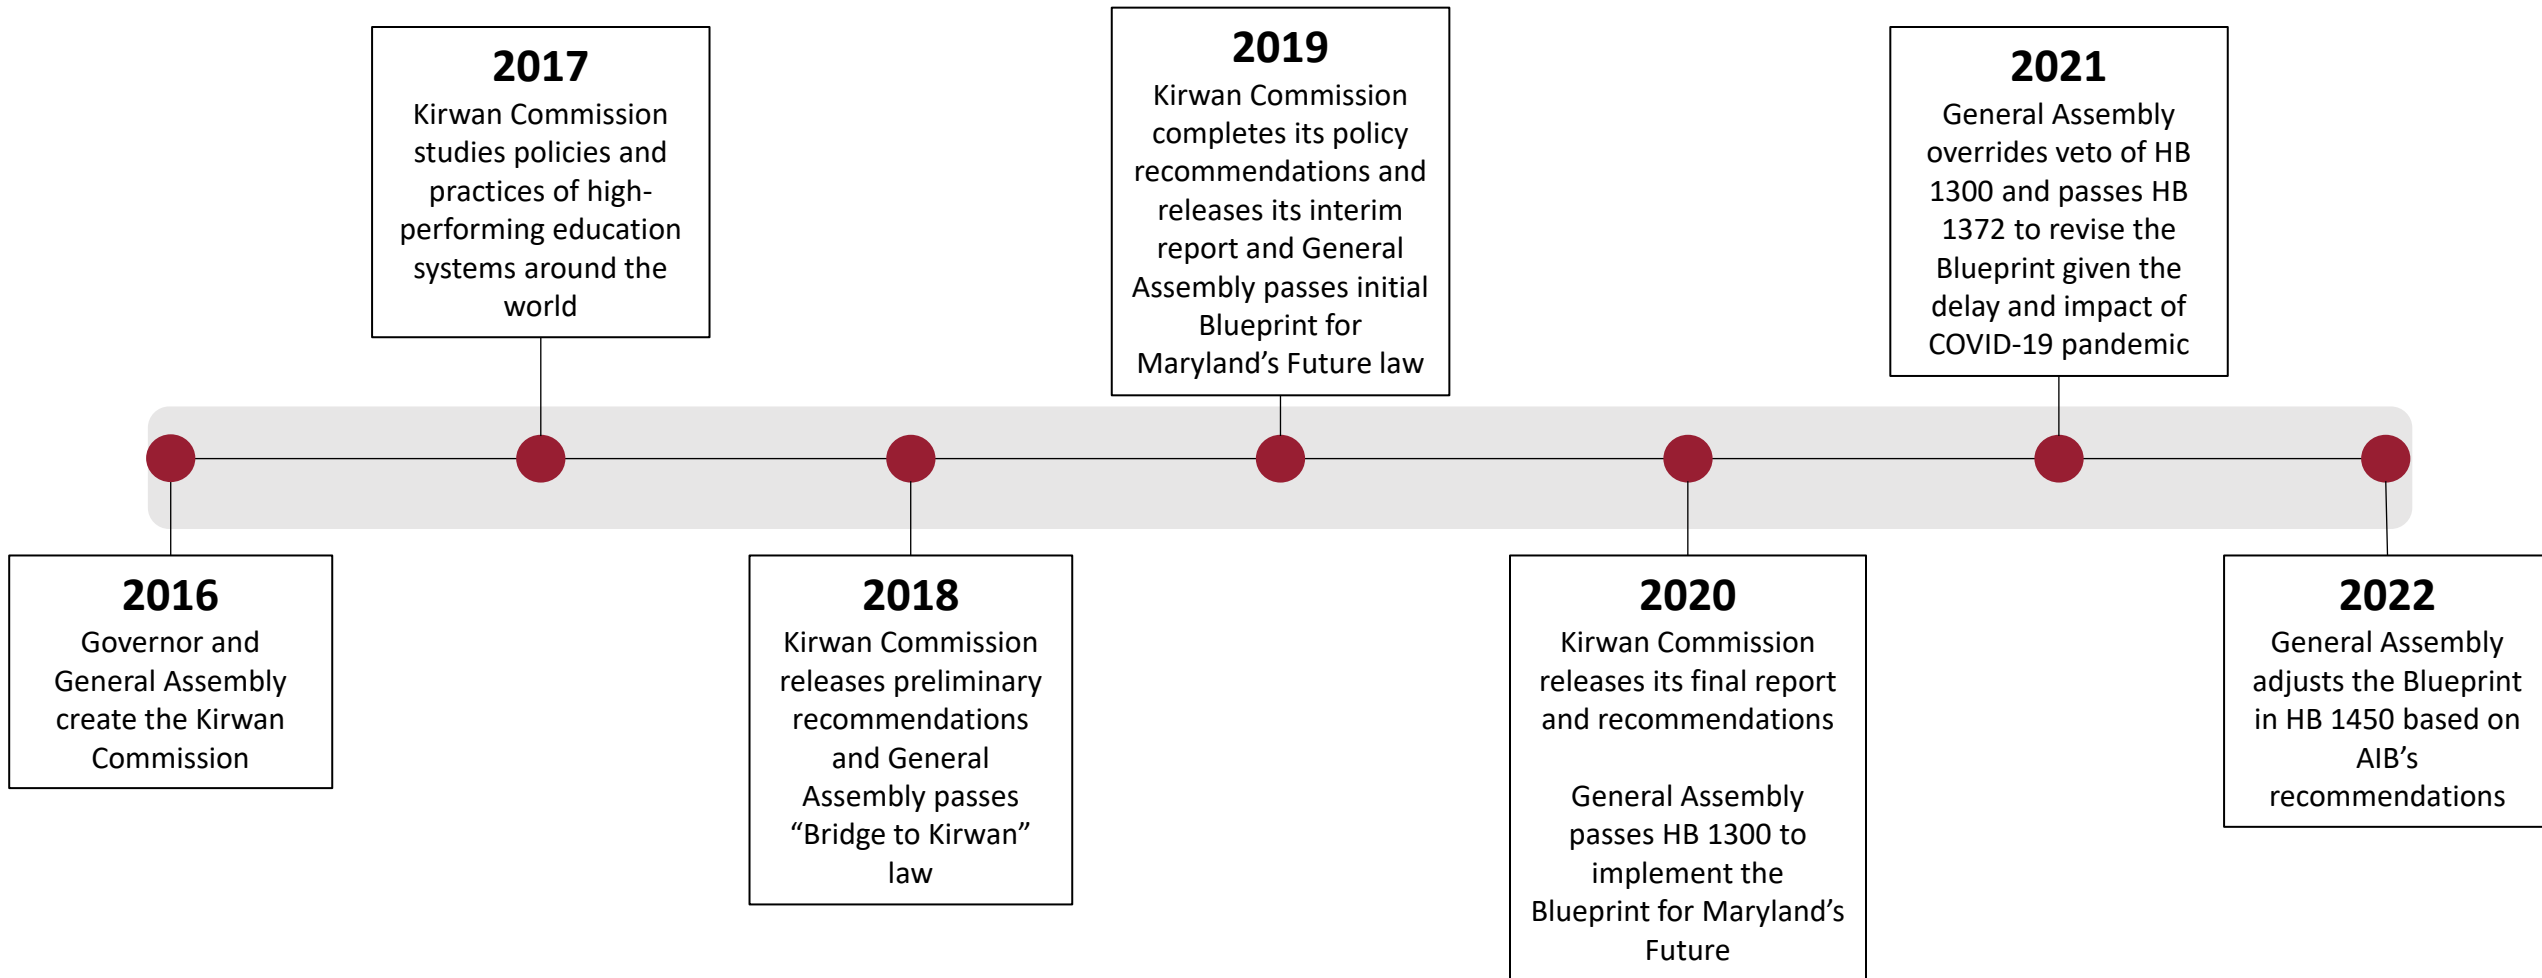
2016
Governor and General Assembly create the Kirwan Commission

2017
Kirwan Commission studies policies and practices of high-performing education systems around the world

2018
Kirwan Commission releases preliminary recommendations and General Assembly passes “Bridge to Kirwan” law

2019
Kirwan Commission completes its policy recommendations and releases its interim report and General Assembly passes initial Blueprint for Maryland’s Future law

2020
Kirwan Commission releases its final report and recommendations

General Assembly passes HB 1300 to implement the Blueprint for Maryland’s Future

2021
General Assembly overrides veto of HB 1300 and passes HB 1372 to revise the Blueprint given the delay and impact of COVID-19 pandemic

2022
General Assembly adjusts the Blueprint in HB 1450 based on AIB’s recommendations